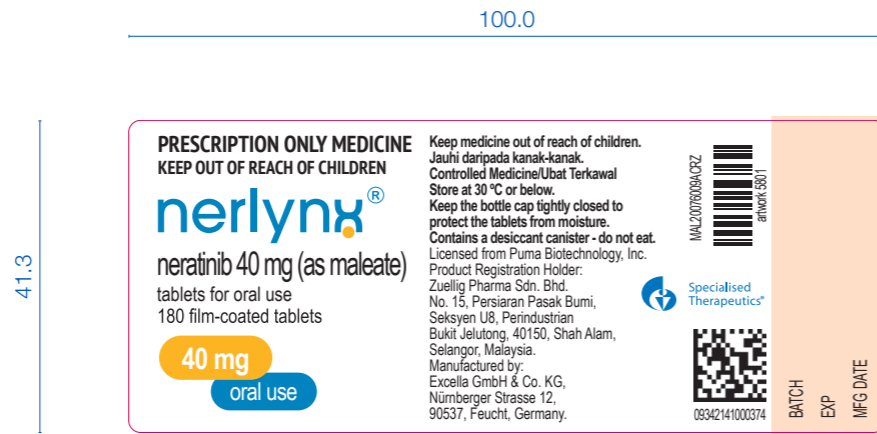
100.0

41.3

PRESCRIPTION ONLY MEDICINE
KEEP OUT OF REACH OF CHILDREN

nerlynx®

neratinib 40 mg (as maleate)
tablets for oral use
180 film-coated tablets

40 mg
oral use

Keep medicine out of reach of children.
Jauhi daripada kanak-kanak.
Controlled Medicine/Ubat Terkawal
Store at 30 ºC or below.
Keep the bottle cap tightly closed to protect the tablets from moisture.
Contains a desiccant canister - do not eat.
Licensed from Puma Biotechnology, Inc.
Product Registration Holder:
Zuellig Pharma Sdn. Bhd.
No. 15, Persiaran Pasak Bumi, Seksyen U8, Perindustrian Bukit Jelutong, 40150, Shah Alam, Selangor, Malaysia.
Manufactured by:
Excella GmbH & Co. KG, Nürnberger Strasse 12, 90537, Feucht, Germany.

MAL20076009ACRZ
artwork 5801

Specialised Therapeutics®

09342141000374

BATCH
EXP
MFG DATE